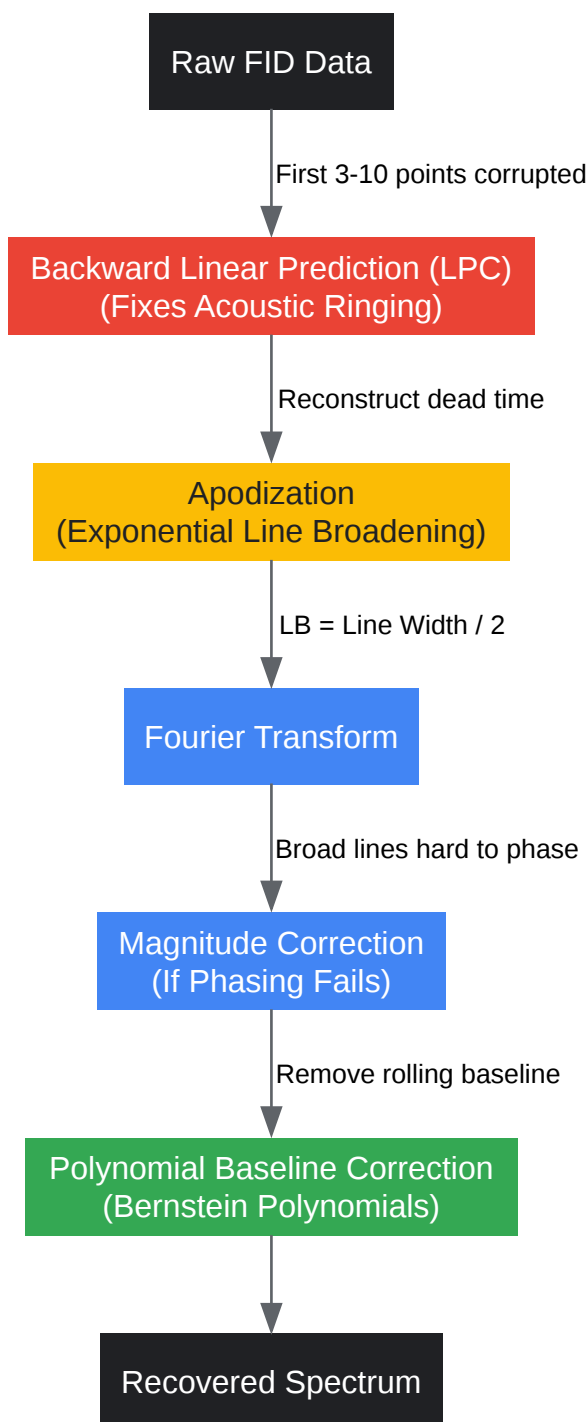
Raw FID Data

First 3-10 points corrupted

Backward Linear Prediction (LPC)
(Fixes Acoustic Ringing)

Reconstruct dead time

Apodization
(Exponential Line Broadening)

LB = Line Width / 2

Fourier Transform

Broad lines hard to phase

Magnitude Correction
(If Phasing Fails)

Remove rolling baseline

Polynomial Baseline Correction
(Bernstein Polynomials)

Recovered Spectrum